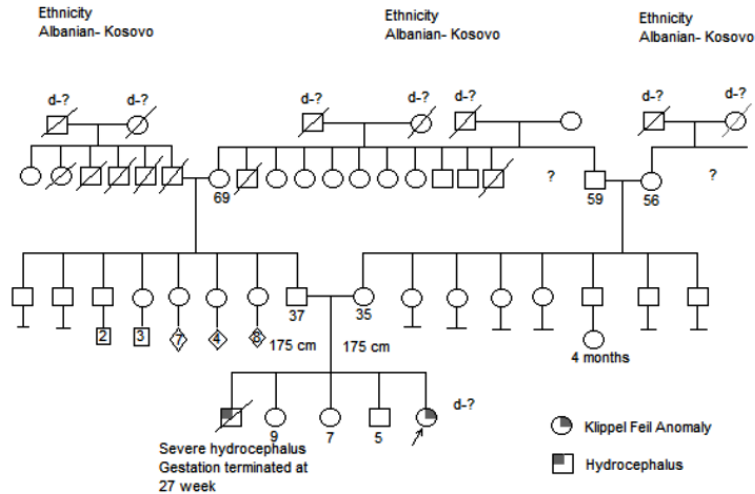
Ethnicity
Albanian- Kosovo

Ethnicity
Albanian- Kosovo

Ethnicity
Albanian- Kosovo

d-?
d-?
d-?
d-?
d-?
d-?
d-?

69
?
59
56
?

2
3
7
4
8
37
35
175 cm
175 cm
4 months

d-?
9
7
5

Severe hydrocephalus
Gestation terminated at 27 week

Klippel Feil Anomaly
Hydrocephalus